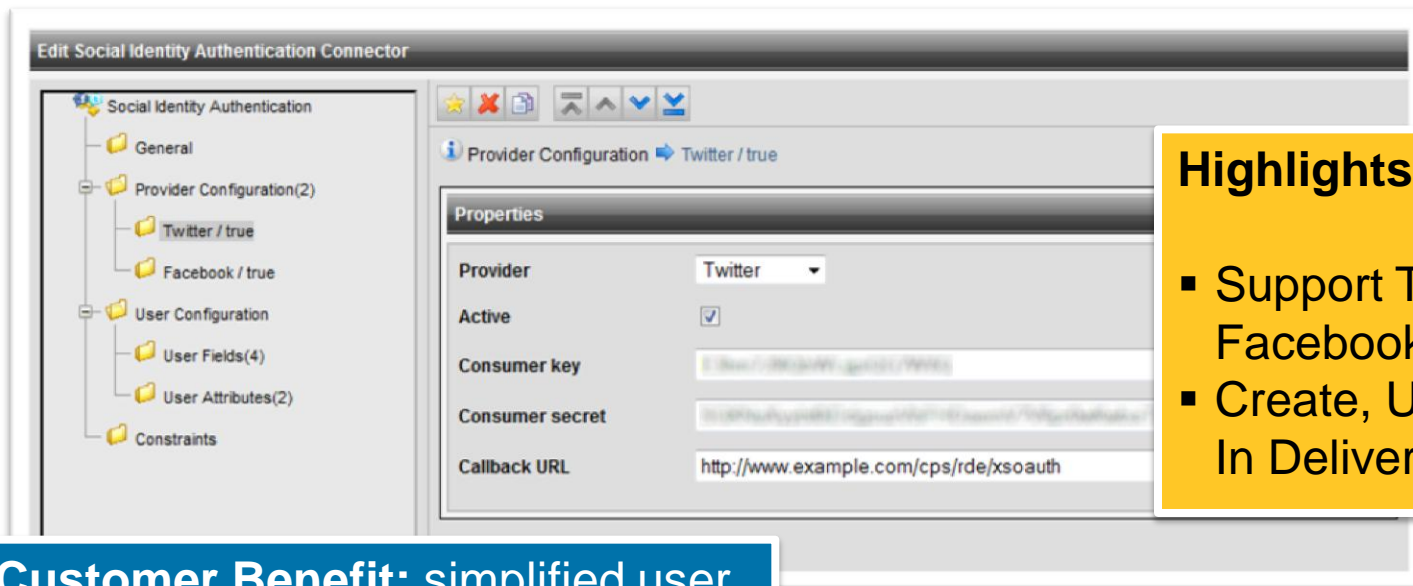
Edit Social Identity Authentication Connector

Social Identity Authentication
General
Provider Configuration(2)
Twitter / true
Facebook / true
User Configuration
User Fields(4)
User Attributes(2)
Constraints

Provider Configuration Twitter / true

Properties

| Provider | Twitter |
|---|---|
| Active | ✓ |
| Consumer key | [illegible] |
| Consumer secret | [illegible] |
| Callback URL | http://www.example.com/cps/rde/xsoauth |

Highlights

▪ Support T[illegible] Faceboo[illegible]
▪ Create, U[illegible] In Deliver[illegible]

Customer Benefit: simplified user